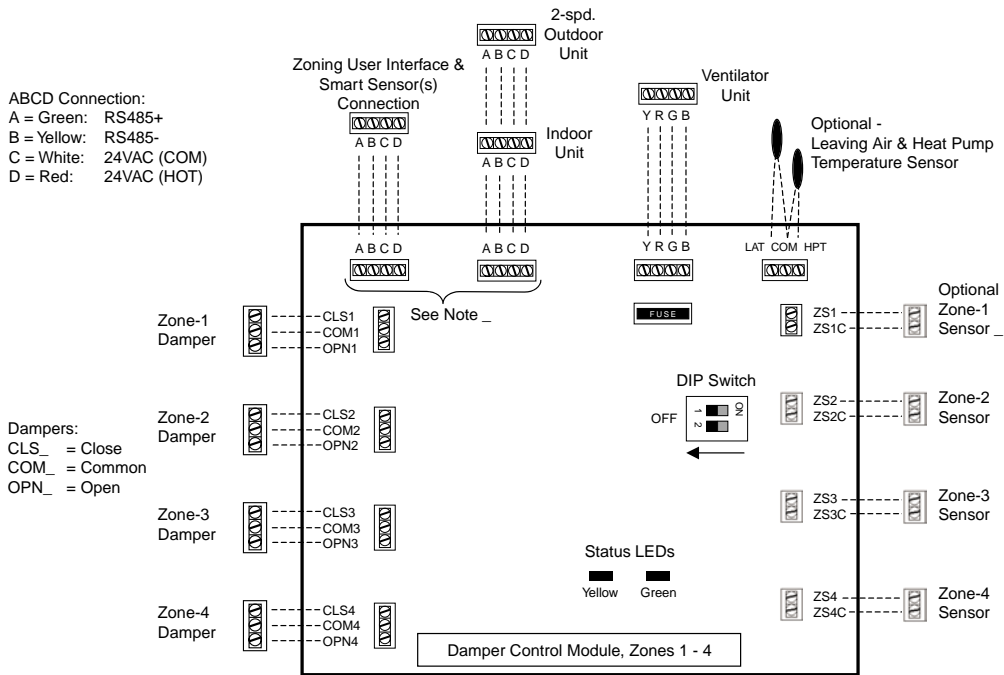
ABCD Connection:
A = Green: RS485+
B = Yellow: RS485-
C = White: 24VAC (COM)
D = Red: 24VAC (HOT)

Zoning User Interface & Smart Sensor(s) Connection
A B C D

2-spd. Outdoor Unit
A B C D

Indoor Unit
A B C D

Ventilator Unit
Y R G B

Optional - Leaving Air & Heat Pump Temperature Sensor

A B C D
A B C D
Y R G B
LAT COM HPT

See Note _

FUSE

Zone-1 Damper
CLS1
COM1
OPN1

Zone-2 Damper
CLS2
COM2
OPN2

Zone-3 Damper
CLS3
COM3
OPN3

Zone-4 Damper
CLS4
COM4
OPN4

Dampers:
CLS_ = Close
COM_ = Common
OPN_ = Open

ZS1
ZS1C
Optional Zone-1 Sensor _

DIP Switch
OFF
1
2
ON

ZS2
ZS2C
Zone-2 Sensor

ZS3
ZS3C
Zone-3 Sensor

Status LEDs
Yellow Green

ZS4
ZS4C
Zone-4 Sensor

Damper Control Module, Zones 1 - 4